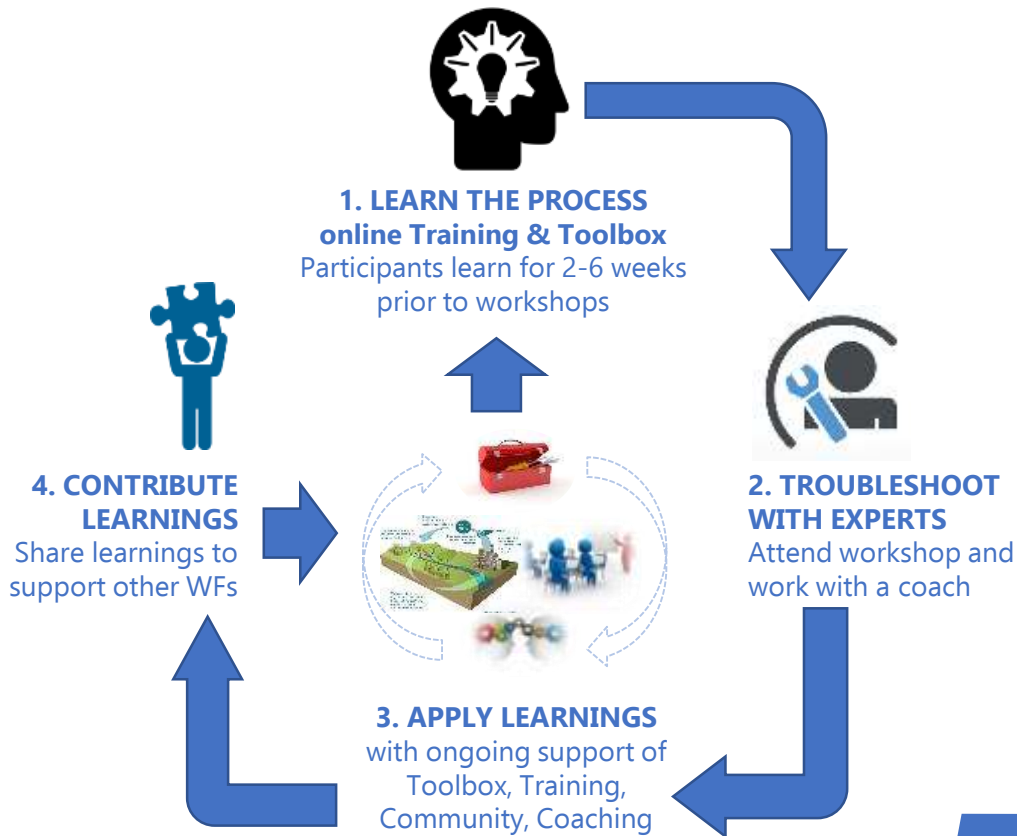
1. LEARN THE PROCESS
online Training & Toolbox
Participants learn for 2-6 weeks prior to workshops

2. TROUBLESHOOT WITH EXPERTS
Attend workshop and work with a coach

3. APPLY LEARNINGS
with ongoing support of Toolbox, Training, Community, Coaching

4. CONTRIBUTE LEARNINGS
Share learnings to support other WFs